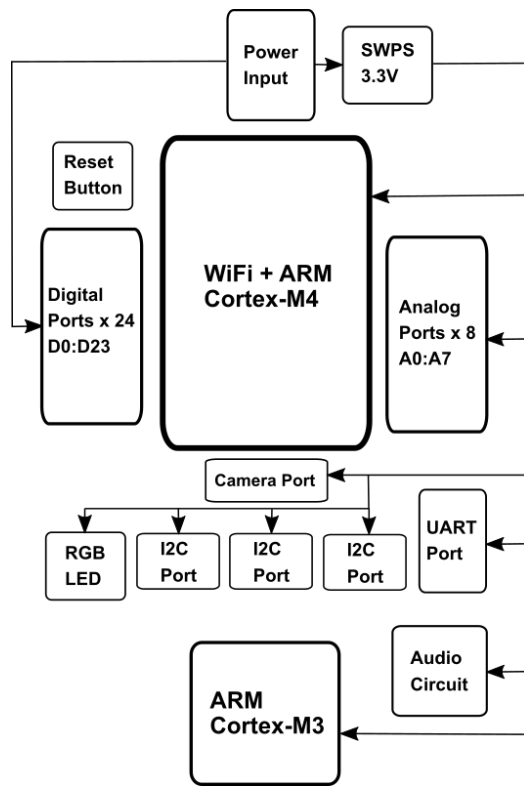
Power Input

SWPS 3.3V

Reset Button

Digital Ports x 24 D0:D23

WiFi + ARM Cortex-M4

Analog Ports x 8 A0:A7

Camera Port

RGB LED

I2C Port

I2C Port

I2C Port

UART Port

Audio Circuit

ARM Cortex-M3